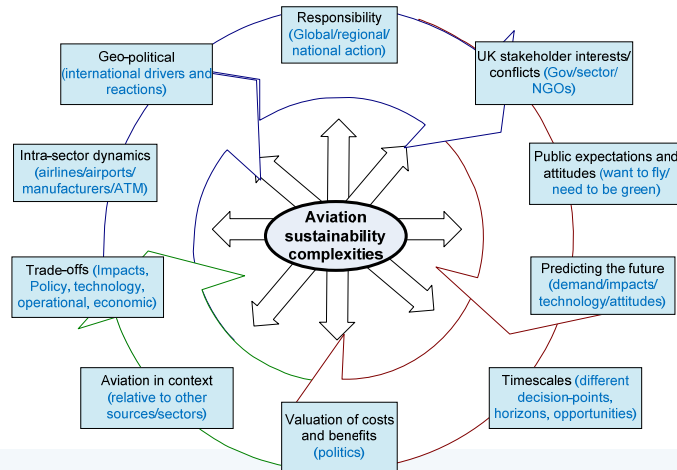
Responsibility (Global/regional/ national action)

UK stakeholder interests/ conflicts (Gov/sector/ NGOs)

Public expectations and attitudes (want to fly/ need to be green)

Predicting the future (demand/impacts/ technology/attitudes)

Timescales (different decision-points, horizons, opportunities)

Valuation of costs and benefits (politics)

Aviation in context (relative to other sources/sectors)

Trade-offs (Impacts, Policy, technology, operational, economic)

Intra-sector dynamics (airlines/airports/ manufacturers/ATM)

Geo-political (international drivers and reactions)

Aviation sustainability complexities